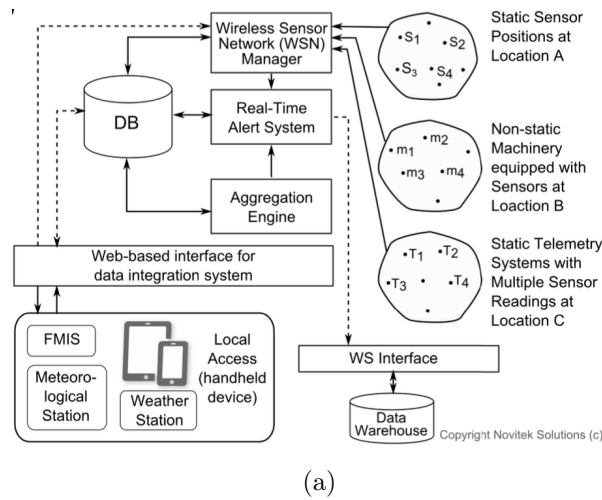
Wireless Sensor Network (WSN) Manager

DB

Real-Time Alert System

Aggregation Engine

$S_1$ $S_2$ $S_3$ $S_4$

Static Sensor Positions at Location A

$m_1$ $m_2$ $m_3$ $m_4$

Non-static Machinery equipped with Sensors at Loaction B

$T_1$ $T_2$ $T_3$ $T_4$

Static Telemetry Systems with Multiple Sensor Readings at Location C

Web-based interface for data integration system

FMIS

Meteorological Station

Weather Station

Local Access (handheld device)

WS Interface

Data Warehouse

Copyright Novitek Solutions (c)

(a)